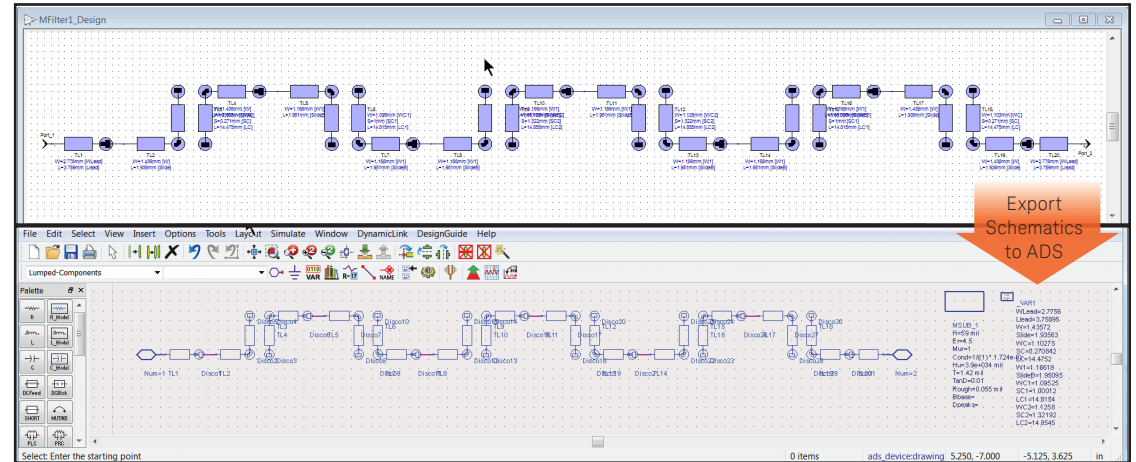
MFilter1_Design

Port_1
TL1
W=2.778mm [WLead]
L=3.759mm [Llead]
TL2
W=1.436mm [W]
L=1.936mm [Sside]
TL4
W=1.436mm [W1]
S=0.271mm [SC]
L=14.475mm [LC]
TL5
W=1.166mm [W1]
L=1.861mm [Sside]
TL6
W=1.096mm [WC1]
S=1mm [SC1]
L=14.815mm [LC1]
TL7
W=1.166mm [W1]
L=1.861mm [Sside]
TL8
W=1.166mm [W1]
L=1.861mm [Sside]
TL10
TL11
W=1.166mm [W1]
L=1.861mm [Sside]
TL12
W=1.122mm [WC2]
S=1.322mm [SC2]
L=14.855mm [LC2]
TL13
W=1.166mm [W1]
L=1.861mm [Sside]
TL14
W=1.166mm [W1]
L=1.861mm [Sside]
TL16
TL17
W=1.436mm [W]
L=1.936mm [Sside]
TL18
W=1.103mm [WC]
S=0.271mm [SC]
L=14.475mm [LC]
TL19
W=1.436mm [W]
L=1.936mm [Sside]
TL20
W=2.778mm [WLead]
L=3.759mm [Llead]
Port_2

Export Schematics to ADS

File Edit Select View Insert Options Tools Layout Simulate Window DynamicLink DesignGuide Help
Lumped-Components
VAR
NAME
Palette
R R_Model
L L_Model
C C_Model
DCFeed DCBlock
SHORT MUTIND
PLC PRC
Num=1 TL1 Disco1 TL2 Disco2 Disco3 TL3 TL4 Disco4 TL5 Disco5 Disco6 Disco7 TL6 Disco8 TL7 Disco9 TL8 Disco10 Disco11 TL9 TL10 Disco12 Disco13 TL11 Disco14 Disco15 Disco16 TL12 TL13 Disco17 Disco18 TL14 Disco19 Disco20 Disco21 TL15 TL16 Disco22 Disco23 TL17 Disco24 Disco25 Disco26 TL18 TL19 Disco27 Disco28 TL20 Disco29 Disco30 Num=2
MSUB_1
H=59 mil
Er=4.5
Mur=1
Cond=1.0(1)*1.724e-8
Hu=3.9e+034 mil
T=1.42 mil
TanD=0.01
Rough=0.055 mil
Bbase=
Dpeaks=
VAR1
WLead=2.7756
Llead=3.75895
W=1.43572
Sside=1.93563
WC=1.10275
SC=0.270842
LC=14.4753
W1=1.16619
Sside1=1.86095
WC1=1.09525
SC1=1.00012
LC1=14.8154
WC2=1.1258
SC2=1.32192
LC2=14.8545
Select: Enter the starting point
0 items
ads_device:drawing
5.250, -7.000
-5.125, 3.625
in